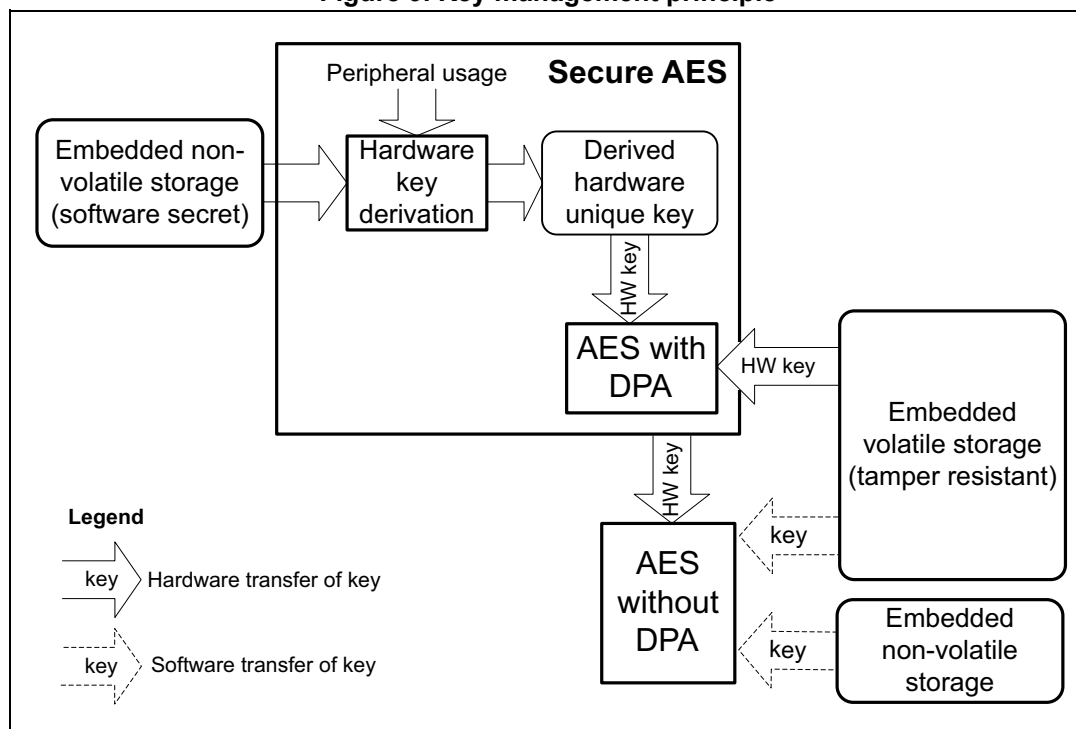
Figure 6. Key management principle

Secure AES

Peripheral usage

Embedded non-volatile storage (software secret)

Hardware key derivation

Derived hardware unique key

HW key

AES with DPA

HW key

Embedded volatile storage (tamper resistant)

HW key

Legend

key

Hardware transfer of key

key

Software transfer of key

AES without DPA

key

key

Embedded non-volatile storage